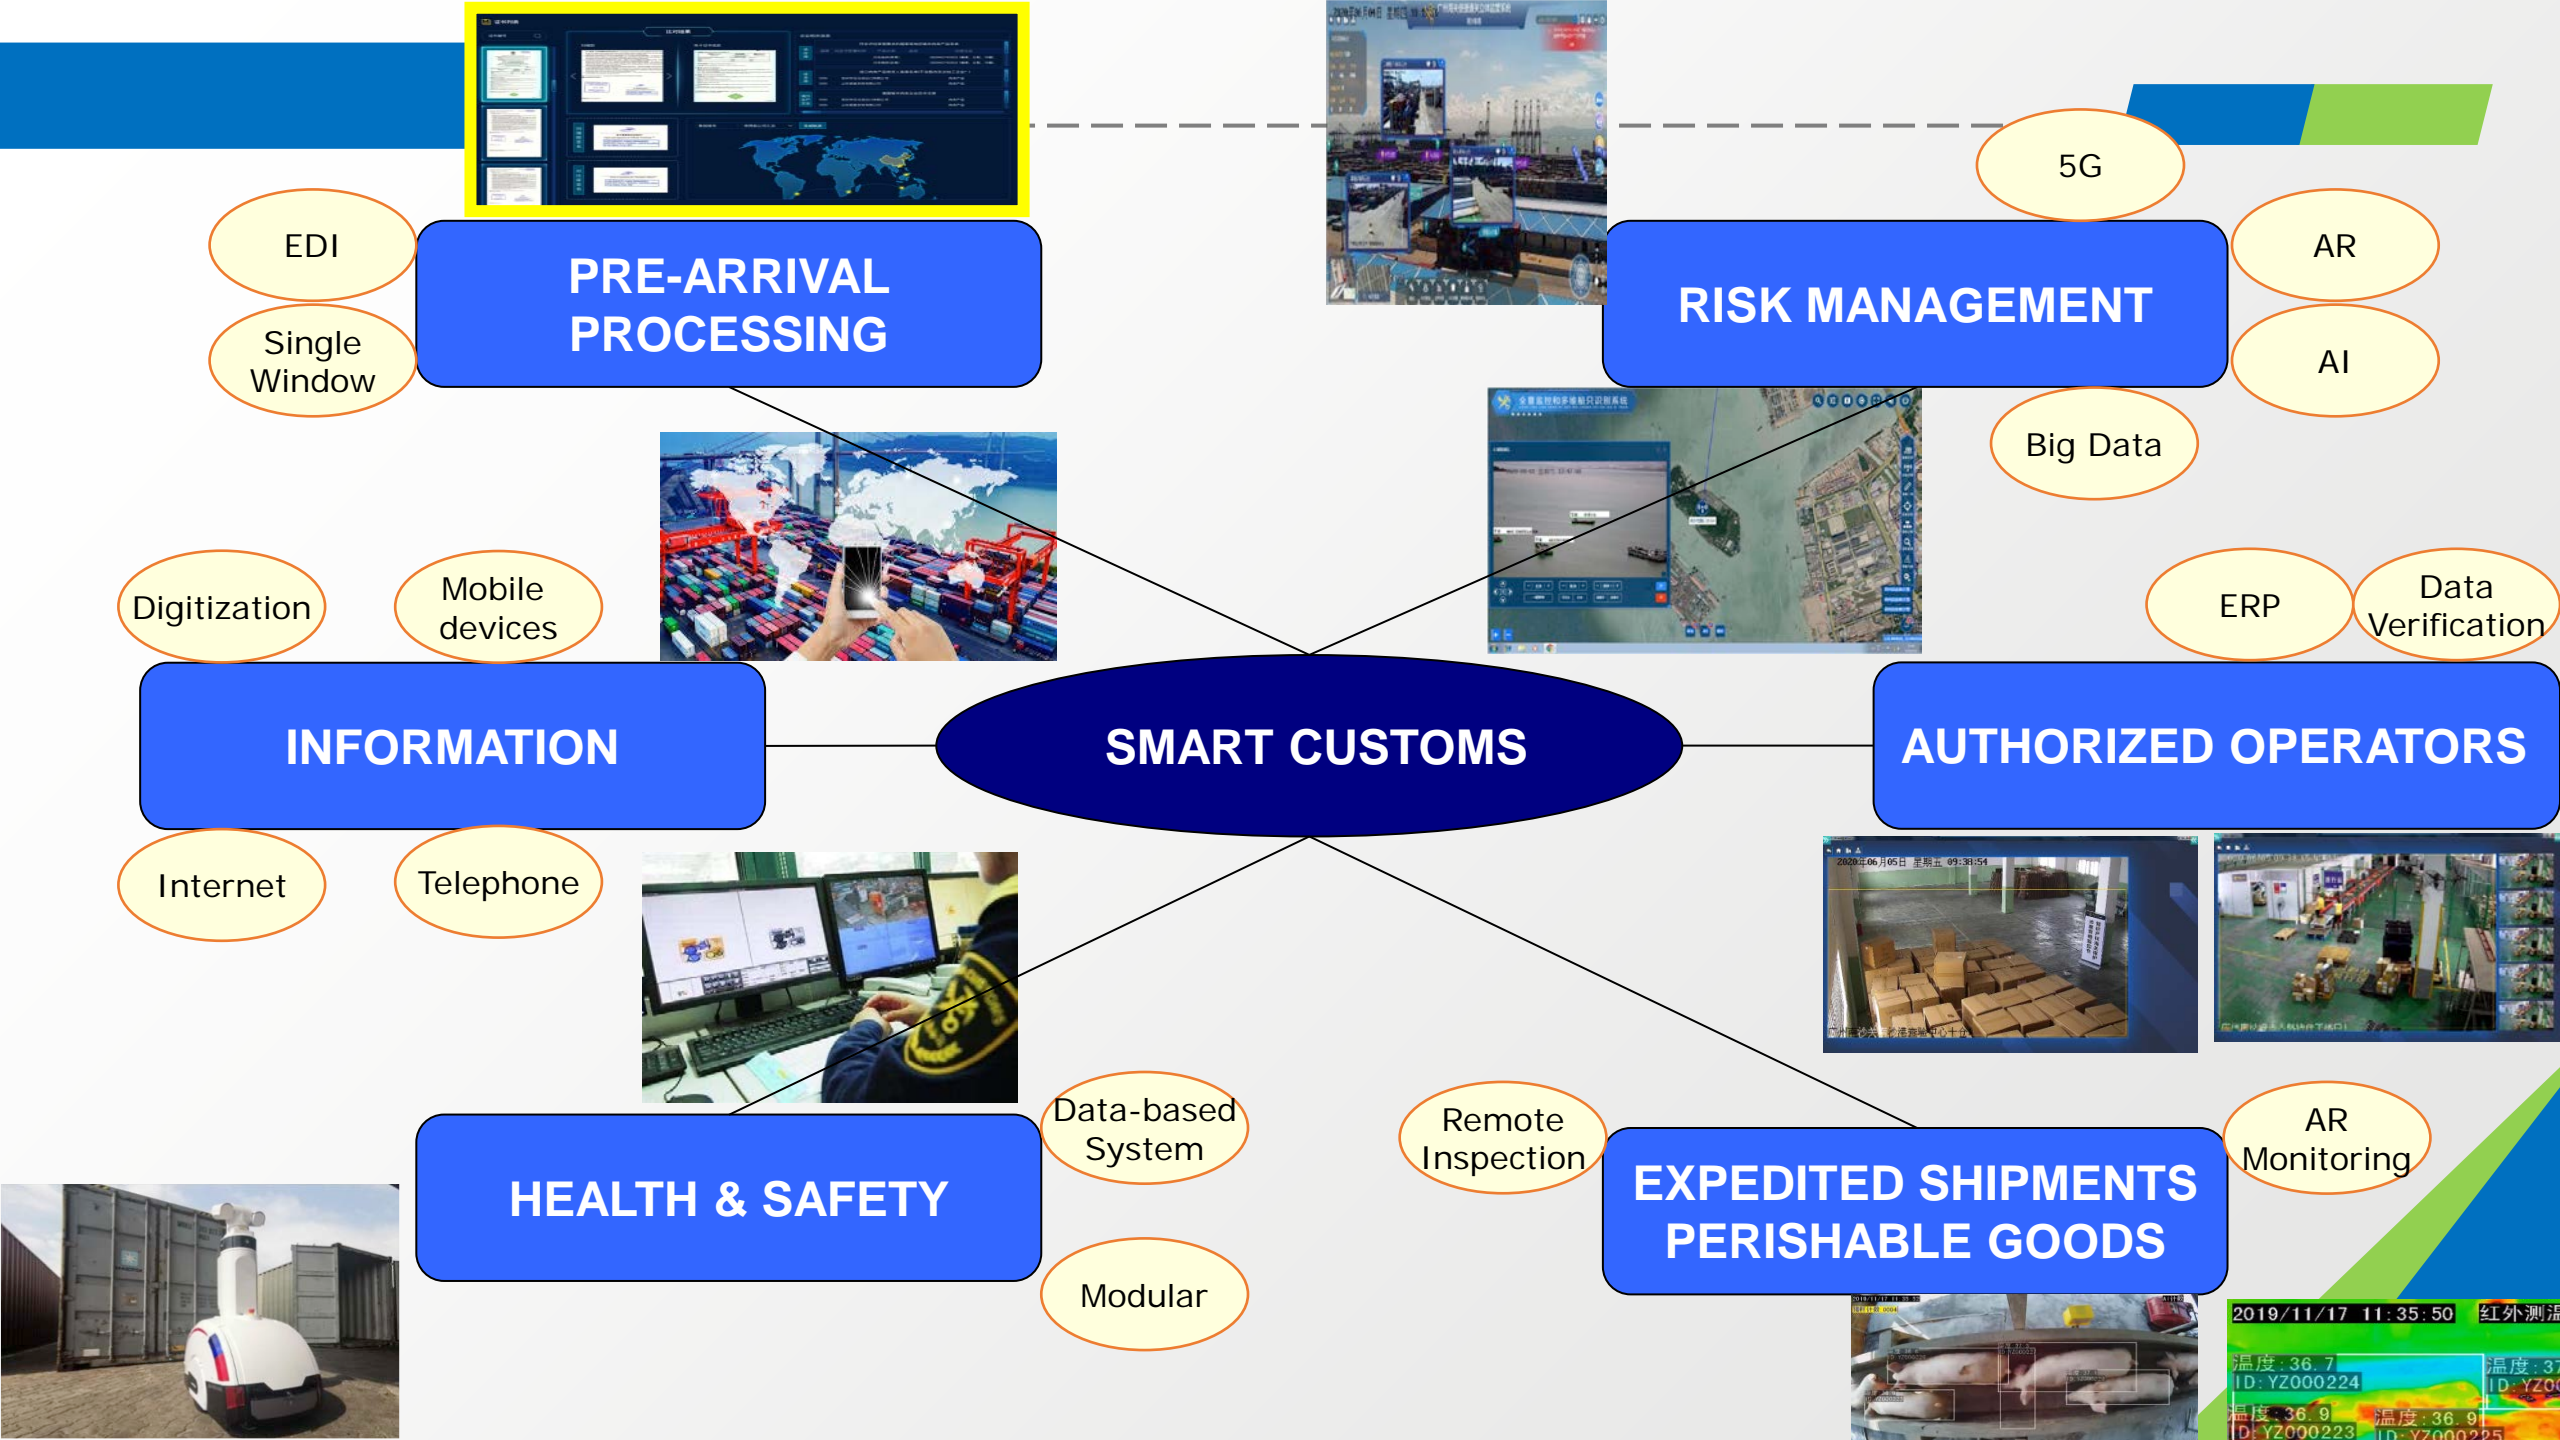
EDI

Single Window

PRE-ARRIVAL PROCESSING

5G

AR

RISK MANAGEMENT

AI

Big Data

Digitization

Mobile devices

ERP

Data Verification

INFORMATION

SMART CUSTOMS

AUTHORIZED OPERATORS

Internet

Telephone

2020年06月05日 星期五 09:38:54

Data-based System

HEALTH & SAFETY

Modular

Remote Inspection

EXPEDITED SHIPMENTS PERISHABLE GOODS

AR Monitoring

2019/11/17 11:35:50 红外测温

温度:36.7
ID:YZ000224

温度:37
ID:YZ00

温度:36.9
ID:YZ000223

温度:36.9
ID:YZ000225